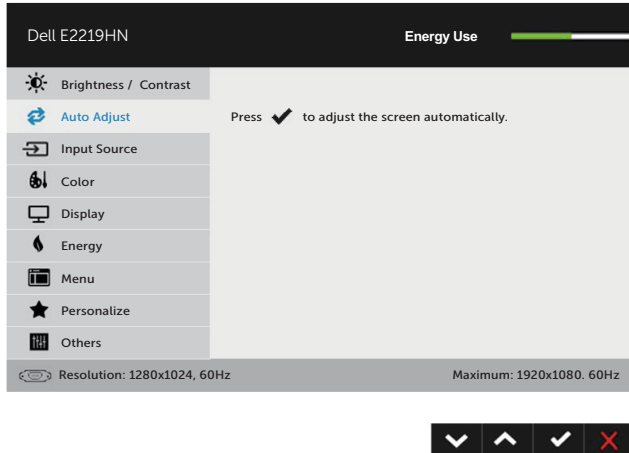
Dell E2219HN

Energy Use

Brightness / Contrast
Auto Adjust
Input Source
Color
Display
Energy
Menu
Personalize
Others

Press ✔ to adjust the screen automatically.

Resolution: 1280x1024, 60Hz

Maximum: 1920x1080. 60Hz